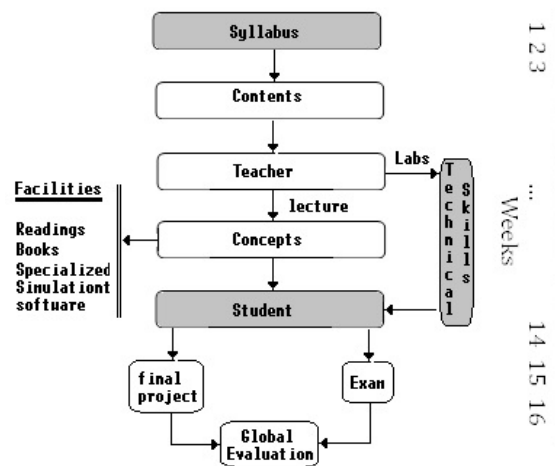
Syllabus

Contents

Teacher

Labs

Technical Skills

lecture

Facilities

Readings
Books
Specialized
Simulationt
softuare

Concepts

Student

final project

Exam

Global Evaluation

1 2 3 ... Weeks 14 15 16